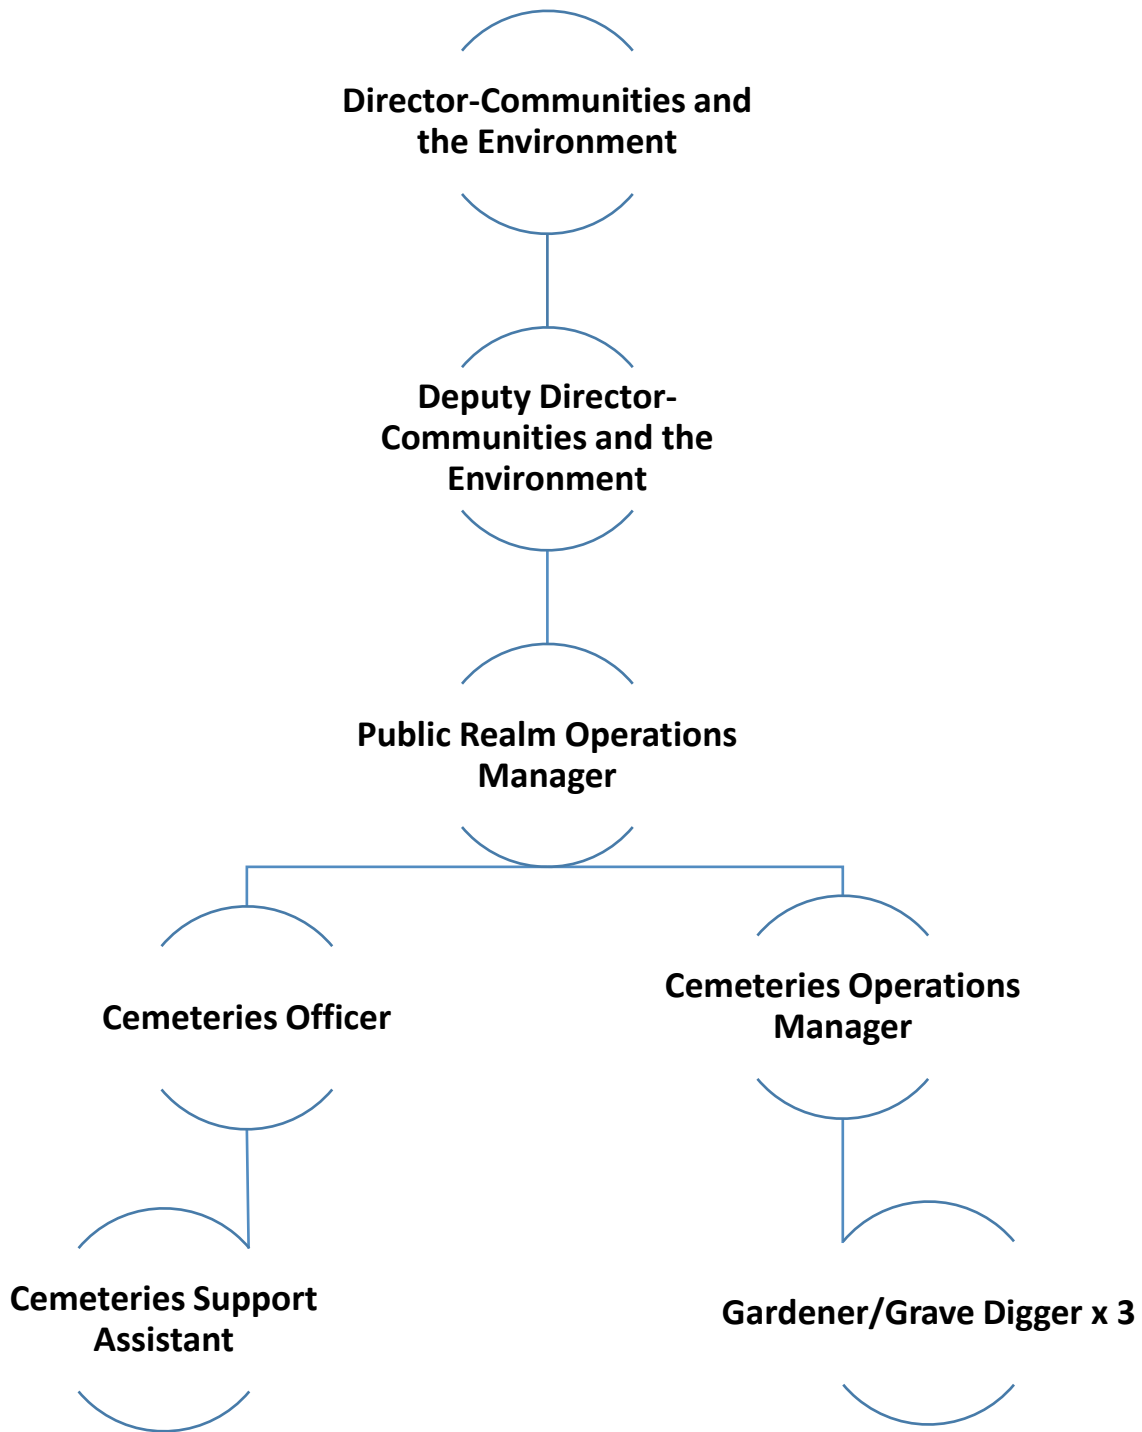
Director-Communities and the Environment

Deputy Director-Communities and the Environment

Public Realm Operations Manager

Cemeteries Officer

Cemeteries Operations Manager

Cemeteries Support Assistant

Gardener/Grave Digger x 3